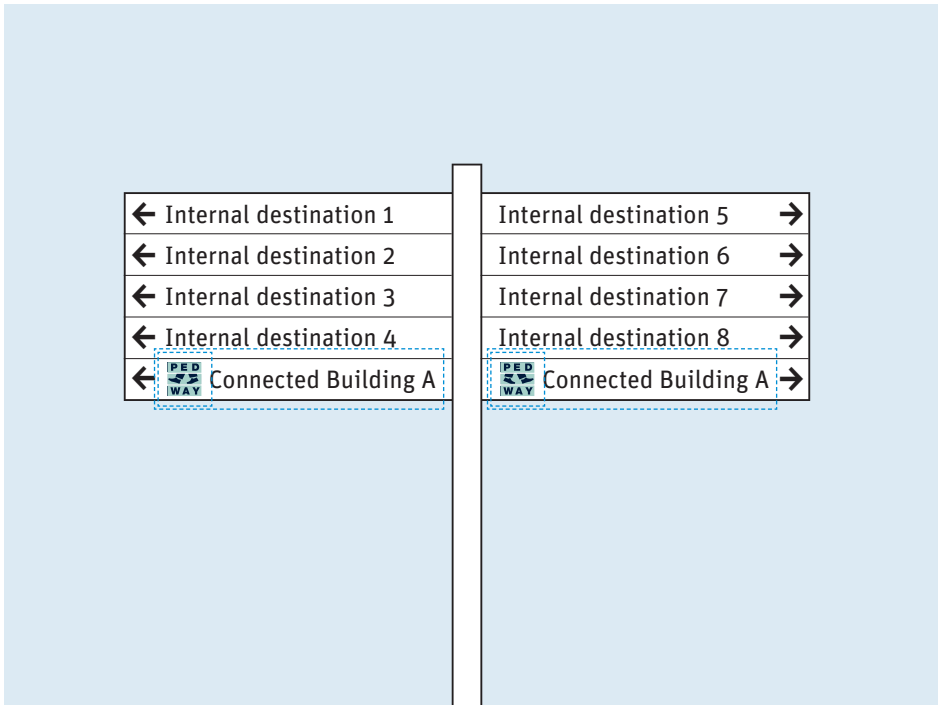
← Internal destination 1
← Internal destination 2
← Internal destination 3
← Internal destination 4
← PED WAY Connected Building A

Internal destination 5 →
Internal destination 6 →
Internal destination 7 →
Internal destination 8 →
PED WAY Connected Building A →